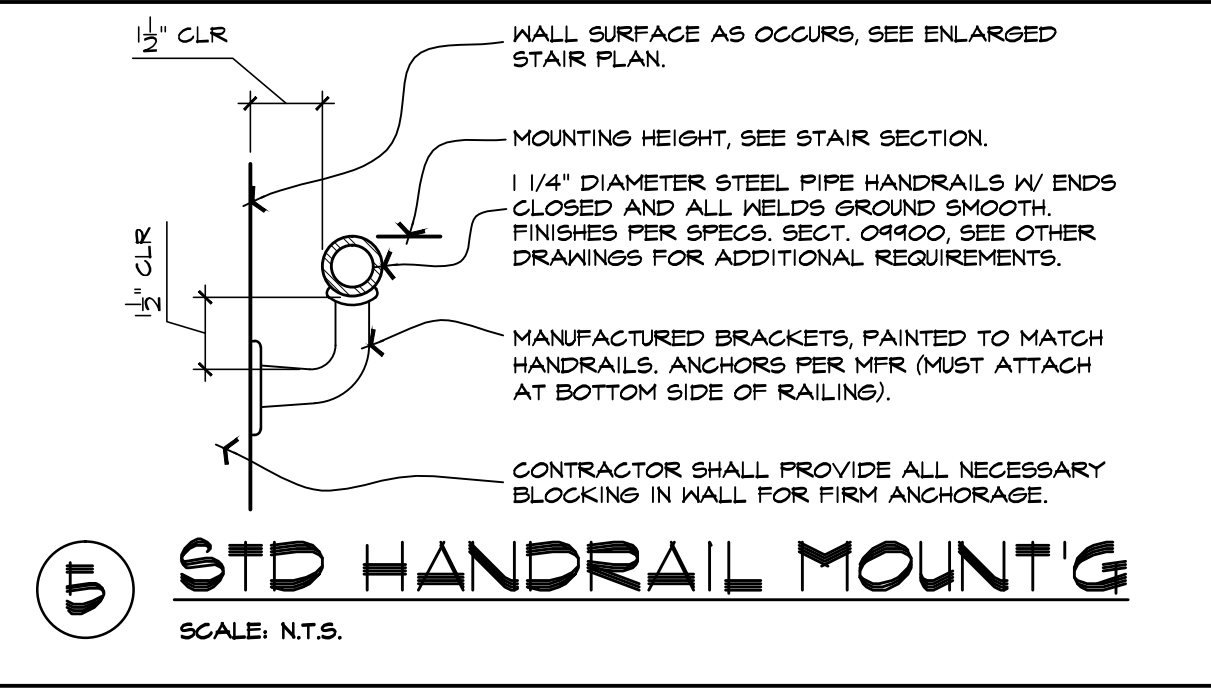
$1\frac{1}{2}$" CLR

WALL SURFACE AS OCCURS, SEE ENLARGED STAIR PLAN.

MOUNTING HEIGHT, SEE STAIR SECTION.

1 1/4" DIAMETER STEEL PIPE HANDRAILS W/ ENDS CLOSED AND ALL WELDS GROUND SMOOTH. FINISHES PER SPECS. SECT. 09900, SEE OTHER DRAWINGS FOR ADDITIONAL REQUIREMENTS.

$1\frac{1}{2}$" CLR

MANUFACTURED BRACKETS, PAINTED TO MATCH HANDRAILS. ANCHORS PER MFR (MUST ATTACH AT BOTTOM SIDE OF RAILING).

CONTRACTOR SHALL PROVIDE ALL NECESSARY BLOCKING IN WALL FOR FIRM ANCHORAGE.

5

STD HANDRAIL MOUNT'G

SCALE: N.T.S.